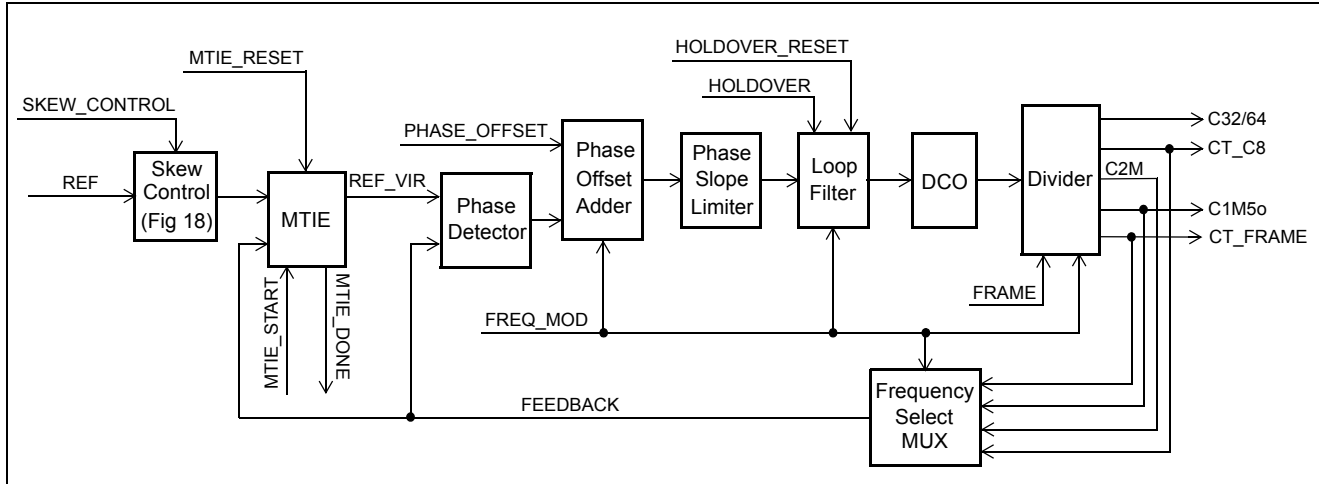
MTIE_RESET

SKEW_CONTROL

REF

Skew Control (Fig 18)

MTIE

MTIE_START

MTIE_DONE

REF_VIR

PHASE_OFFSET

Phase Detector

Phase Offset Adder

Phase Slope Limiter

HOLDOVER_RESET

HOLDOVER

Loop Filter

DCO

Divider

C32/64

CT_C8

C2M

C1M5o

CT_FRAME

FRAME

FREQ_MOD

FEEDBACK

Frequency Select MUX